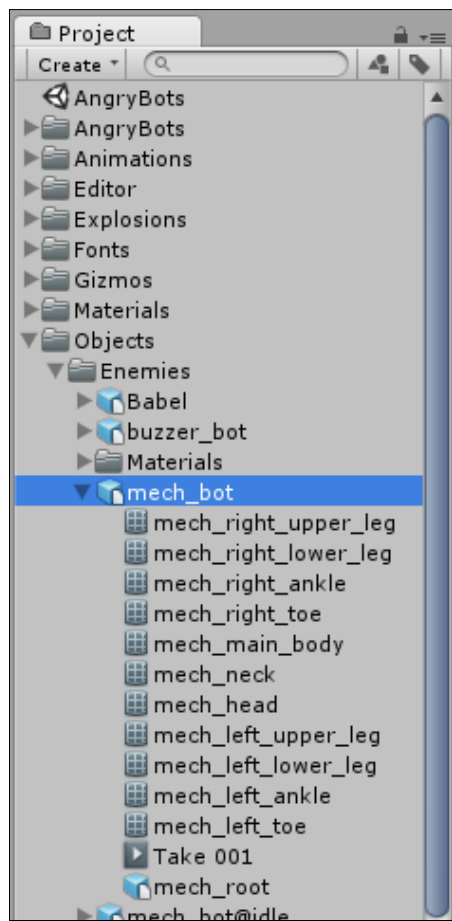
Project
Create
AngryBots
AngryBots
Animations
Editor
Explosions
Fonts
Gizmos
Materials
Objects
Enemies
Babel
buzzer_bot
Materials
mech_bot
mech_right_upper_leg
mech_right_lower_leg
mech_right_ankle
mech_right_toe
mech_main_body
mech_neck
mech_head
mech_left_upper_leg
mech_left_lower_leg
mech_left_ankle
mech_left_toe
Take 001
mech_root
mech_bot@idle